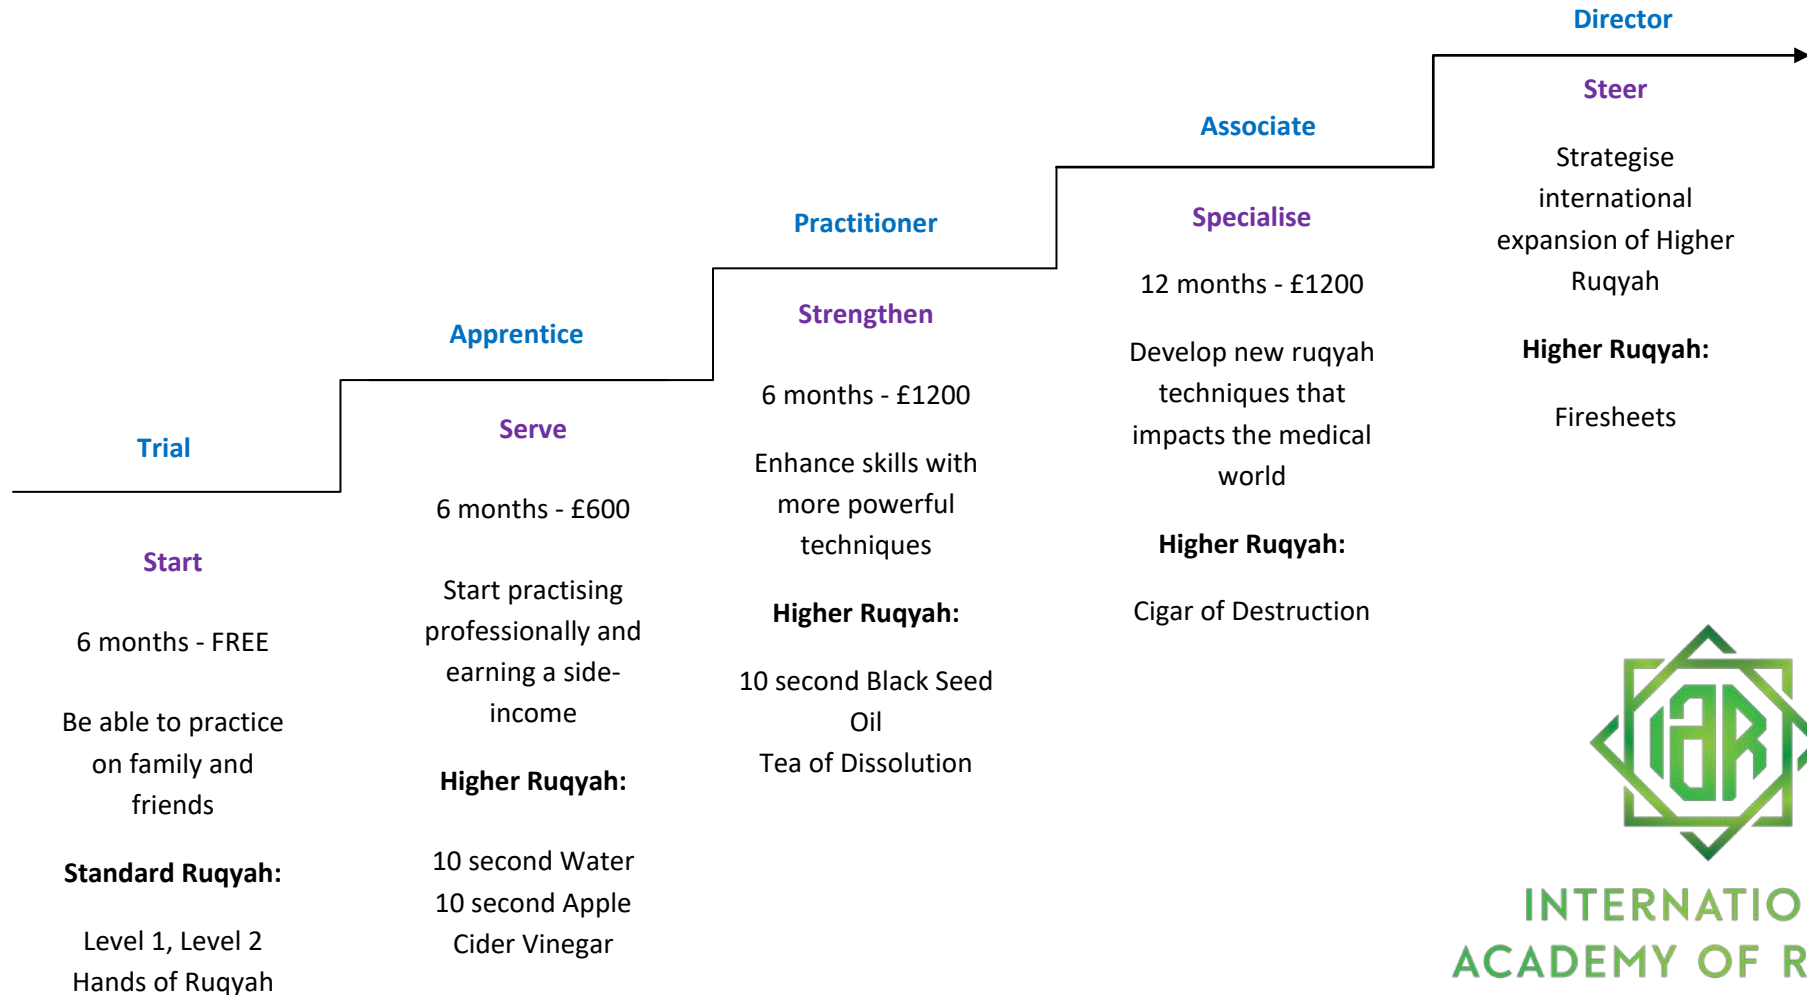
Director

Steer

Strategise international expansion of Higher Ruqyah

Higher Ruqyah:

Firesheets

Associate

Specialise

12 months - £1200

Develop new ruqyah techniques that impacts the medical world

Higher Ruqyah:

Cigar of Destruction

Practitioner

Strengthen

6 months - £1200

Enhance skills with more powerful techniques

Higher Ruqyah:

10 second Black Seed Oil
Tea of Dissolution

Apprentice

Serve

6 months - £600

Start practising professionally and earning a side-income

Higher Ruqyah:

10 second Water
10 second Apple Cider Vinegar

Trial

Start

6 months - FREE

Be able to practice on family and friends

Standard Ruqyah:

Level 1, Level 2
Hands of Ruqyah

IAR

INTERNATIO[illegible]
ACADEMY OF R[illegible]